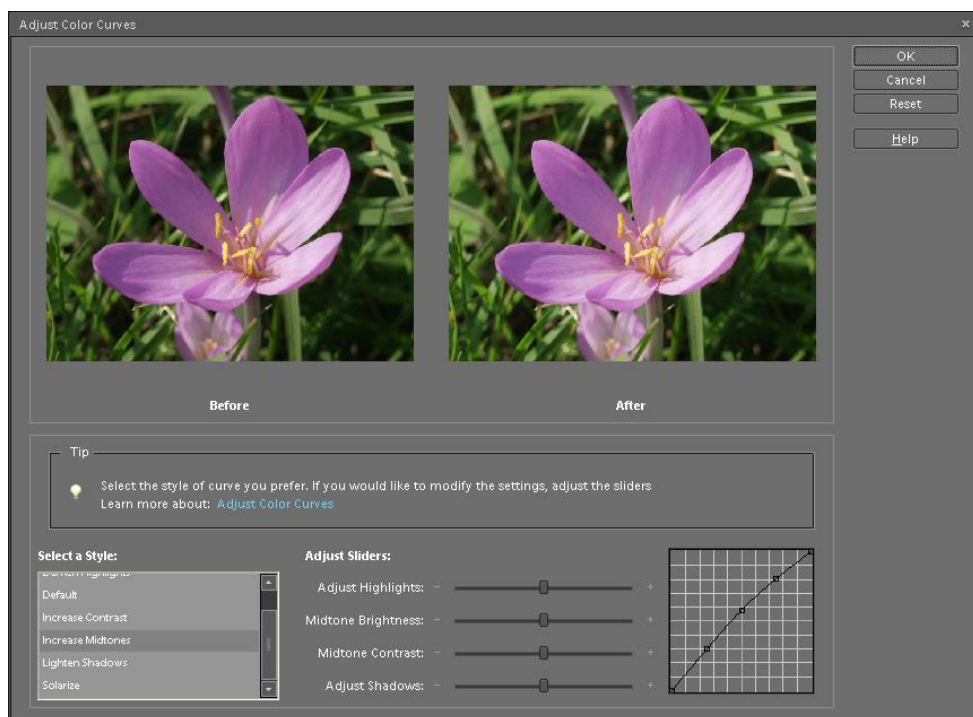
Adjust Color Curves

OK
Cancel
Reset
Help

Before

After

Tip

Select the style of curve you prefer. If you would like to modify the settings, adjust the sliders
Learn more about: Adjust Color Curves

Select a Style:

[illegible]
Default
Increase Contrast
Increase Midtones
Lighten Shadows
Solarize

Adjust Sliders:

Adjust Highlights: − +
Midtone Brightness: − +
Midtone Contrast: − +
Adjust Shadows: − +